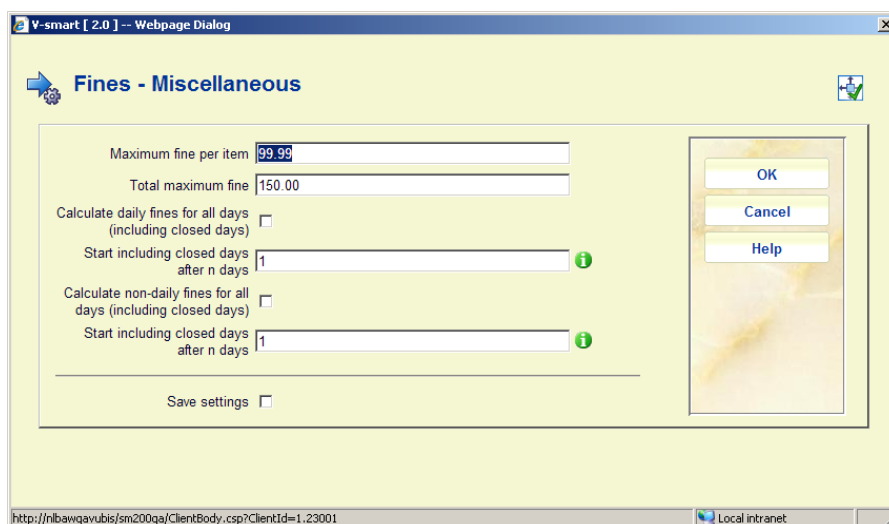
V-smart [ 2.0 ] -- Webpage Dialog

Fines - Miscellaneous

Maximum fine per item 99.99

Total maximum fine 150.00

Calculate daily fines for all days (including closed days)

Start including closed days after n days 1

Calculate non-daily fines for all days (including closed days)

Start including closed days after n days 1

Save settings

OK

Cancel

Help

http://nlbawgavubis/sm200qa/ClientBody.csp?ClientId=1.23001

Local intranet